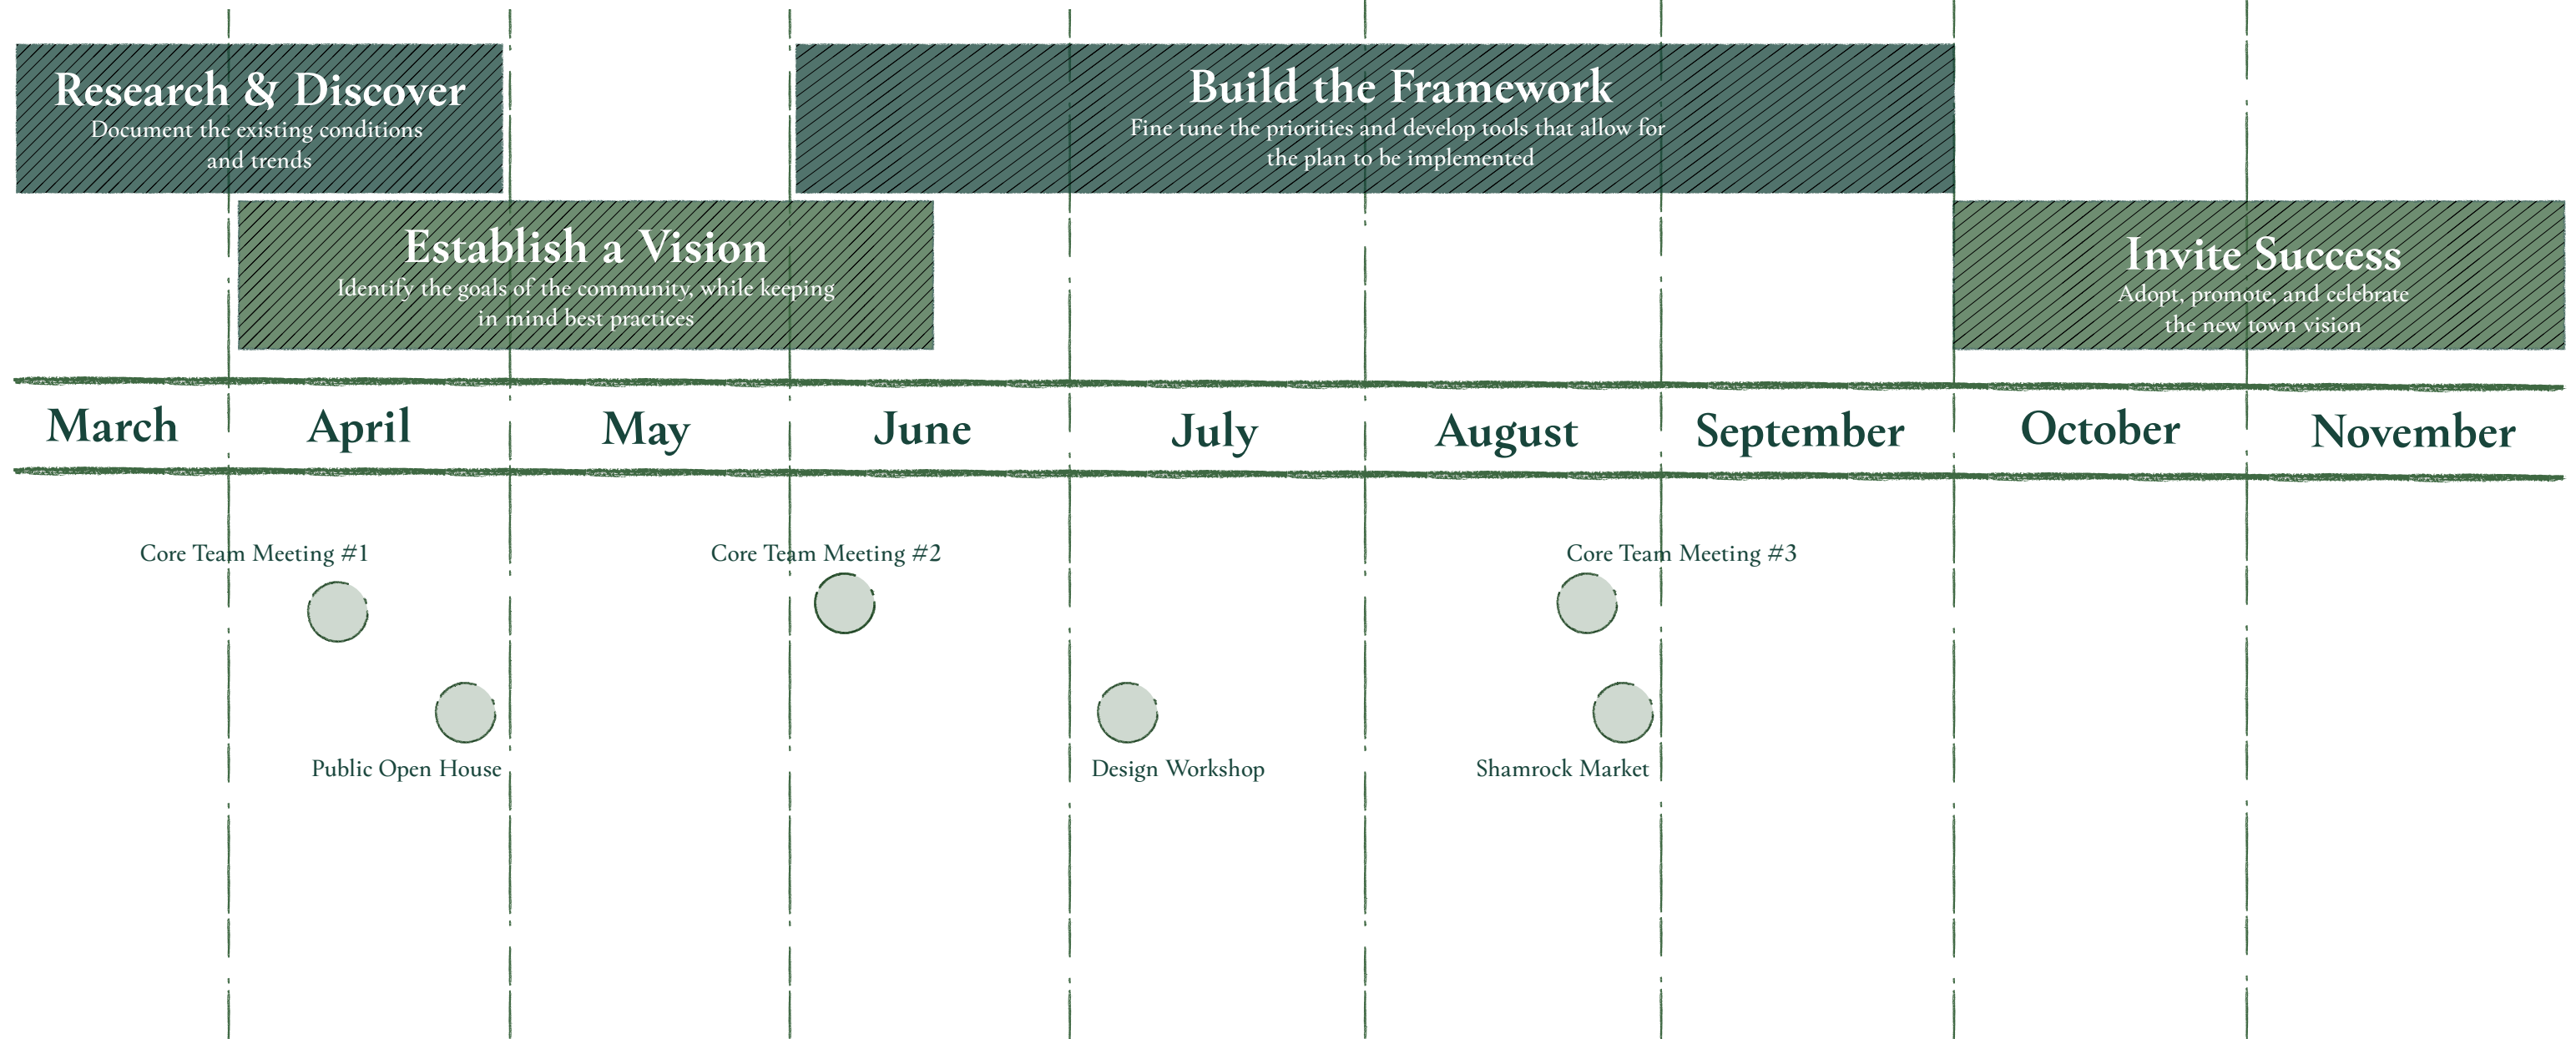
Research & Discover
Document the existing conditions and trends

Build the Framework
Fine tune the priorities and develop tools that allow for the plan to be implemented

Establish a Vision
Identify the goals of the community, while keeping in mind best practices

Invite Success
Adopt, promote, and celebrate the new town vision

March April May June July August September October November

Core Team Meeting #1

Core Team Meeting #2

Core Team Meeting #3

Public Open House

Design Workshop

Shamrock Market